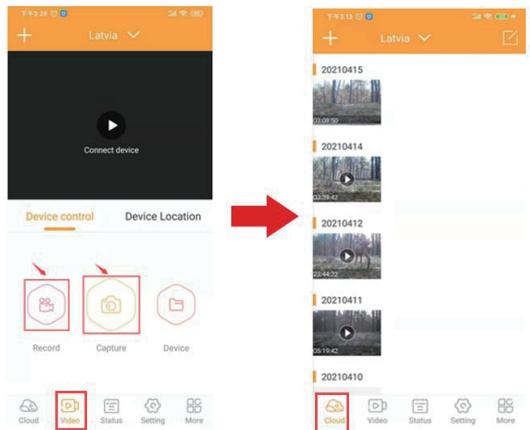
下午3:28
Latvia
Connect device
Device control
Device Location
Record
Capture
Device
Cloud
Video
Status
Setting
More

下午3:12
Latvia
20210415
03:09:50
20210414
23:39:42
20210412
23:44:22
20210411
05:19:42
20210410
Cloud
Video
Status
Setting
More